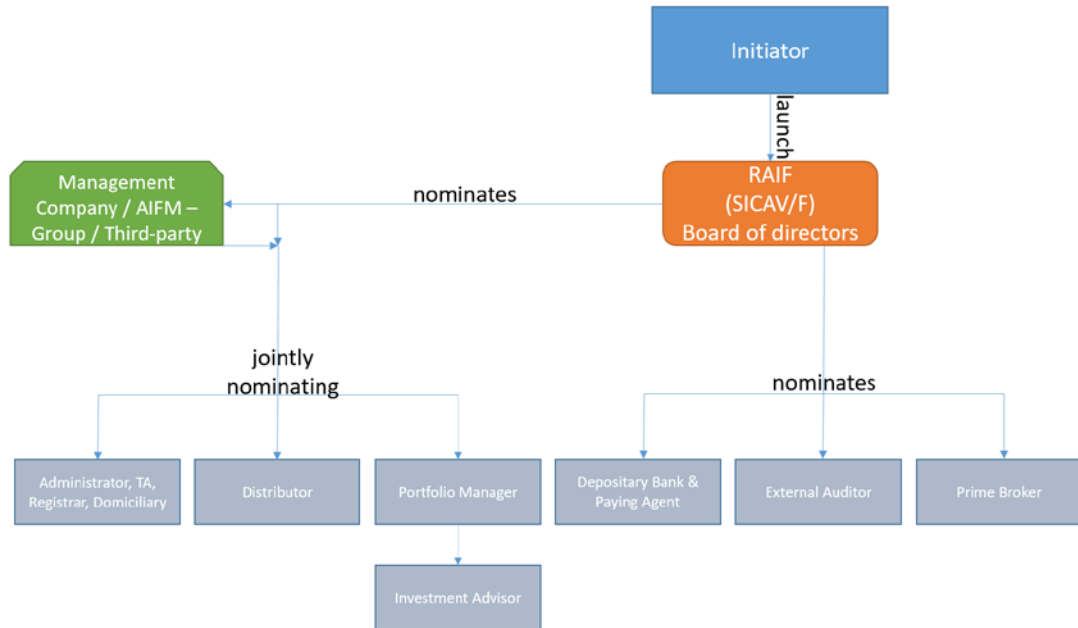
Initiator

launch

Management Company / AIFM – Group / Third-party

nominates

RAIF
(SICAV/F)
Board of directors

jointly nominating

nominates

Administrator, TA, Registrar, Domiciliary

Distributor

Portfolio Manager

Depositary Bank & Paying Agent

External Auditor

Prime Broker

Investment Advisor